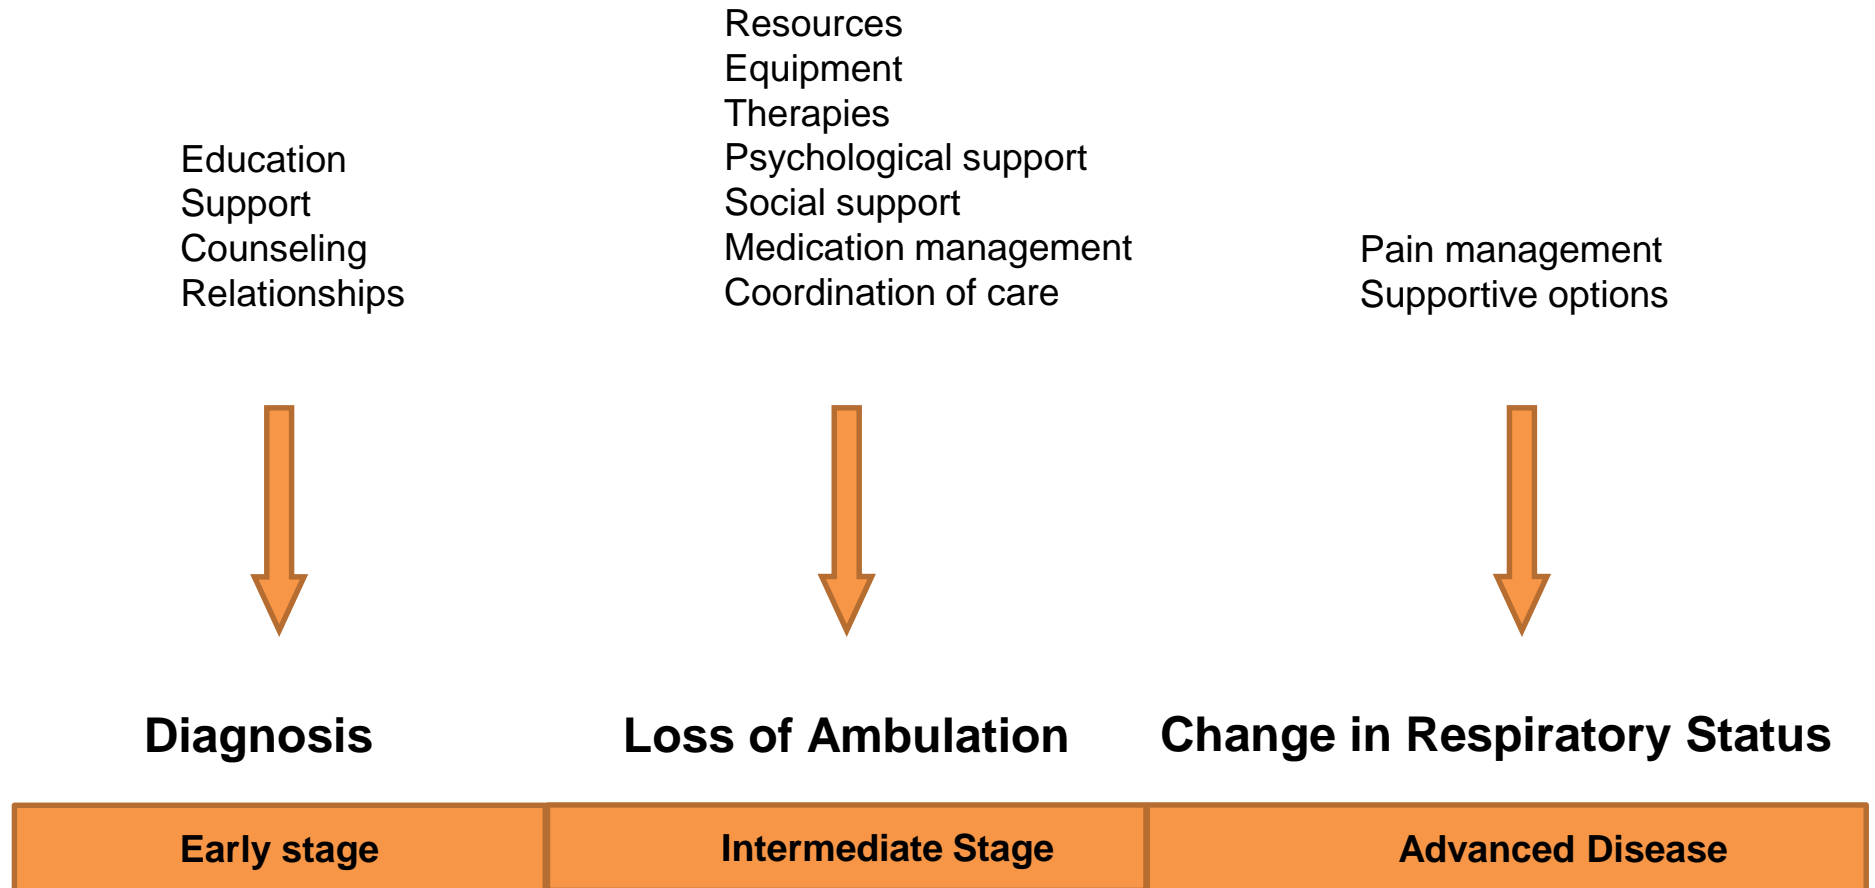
Education
Support
Counseling
Relationships

Resources
Equipment
Therapies
Psychological support
Social support
Medication management
Coordination of care

Pain management
Supportive options

Diagnosis

Loss of Ambulation

Change in Respiratory Status

| Early stage | Intermediate Stage | Advanced Disease |
|---|---|---|